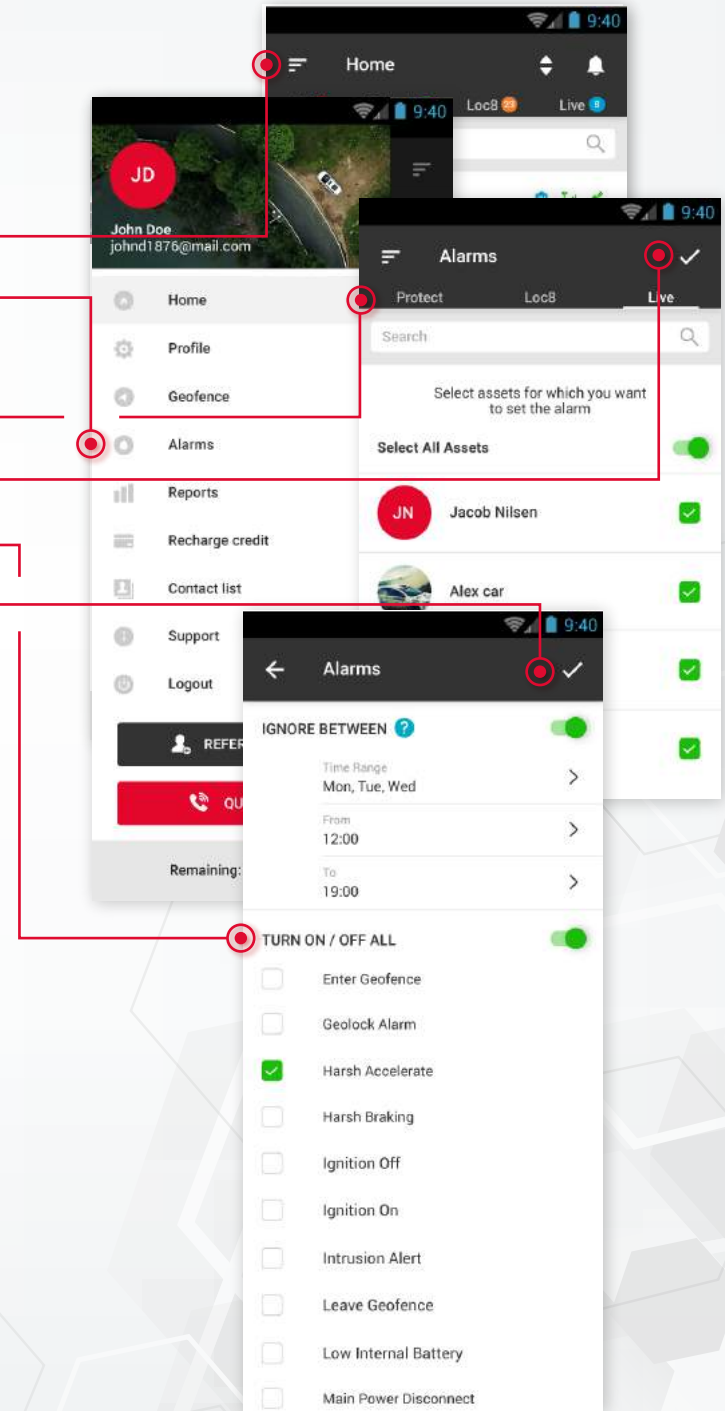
9:40

Home

Loc8 23

Live 8

9:40

JD

John Doe
johnd1876@mail.com

Home

Profile

Geofence

Alarms

Reports

Recharge credit

Contact list

Support

Logout

REFER

QU

Remaining:

9:40

Alarms

Protect

Loc8

Live

Search

Select assets for which you want to set the alarm

Select All Assets

JN

Jacob Nilsen

Alex car

9:40

Alarms

IGNORE BETWEEN ?

Time Range
Mon, Tue, Wed

From
12:00

To
19:00

TURN ON / OFF ALL

Enter Geofence

Geolock Alarm

Harsh Accelerate

Harsh Braking

Ignition Off

Ignition On

Intrusion Alert

Leave Geofence

Low Internal Battery

Main Power Disconnect